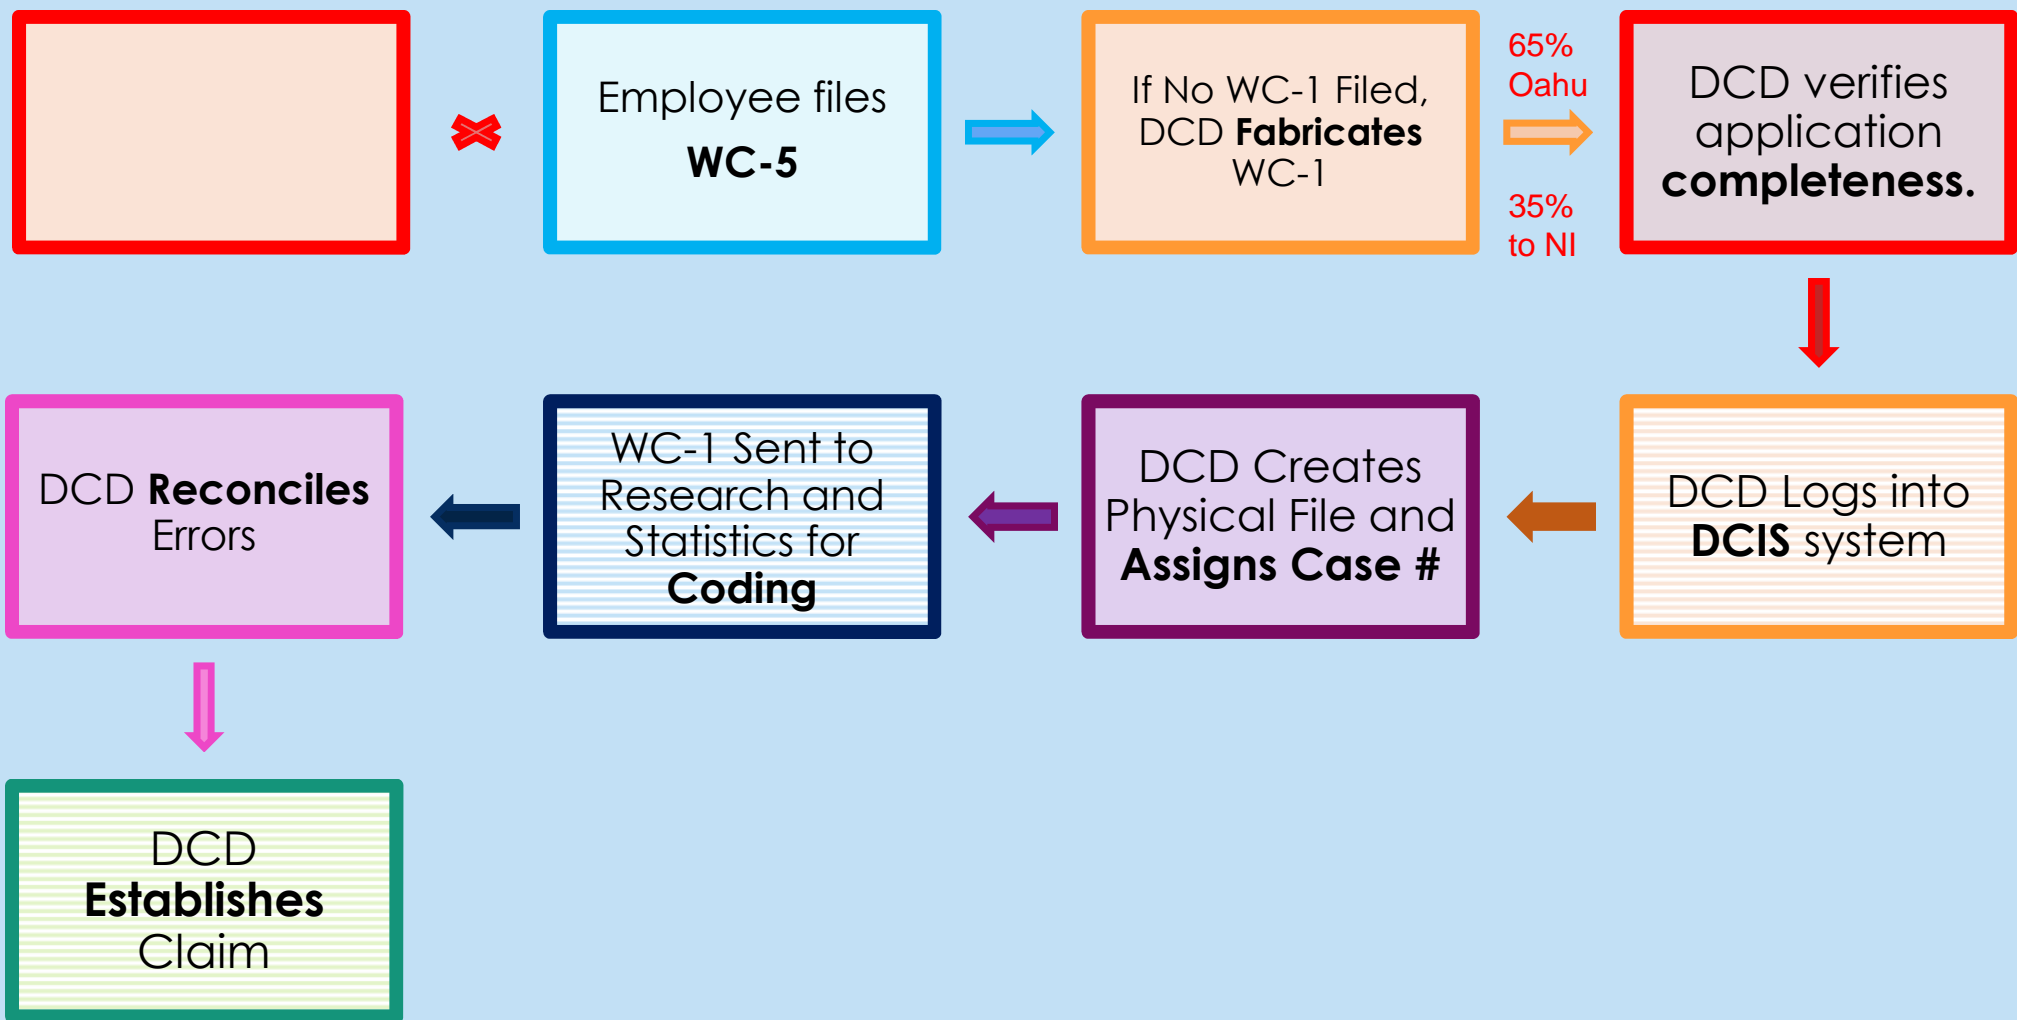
Employee files
WC-5

If No WC-1 Filed, DCD Fabricates WC-1

65% Oahu

35% to NI

DCD verifies application completeness.

DCD Logs into DCIS system

DCD Creates Physical File and Assigns Case #

WC-1 Sent to Research and Statistics for Coding

DCD Reconciles Errors

DCD Establishes Claim